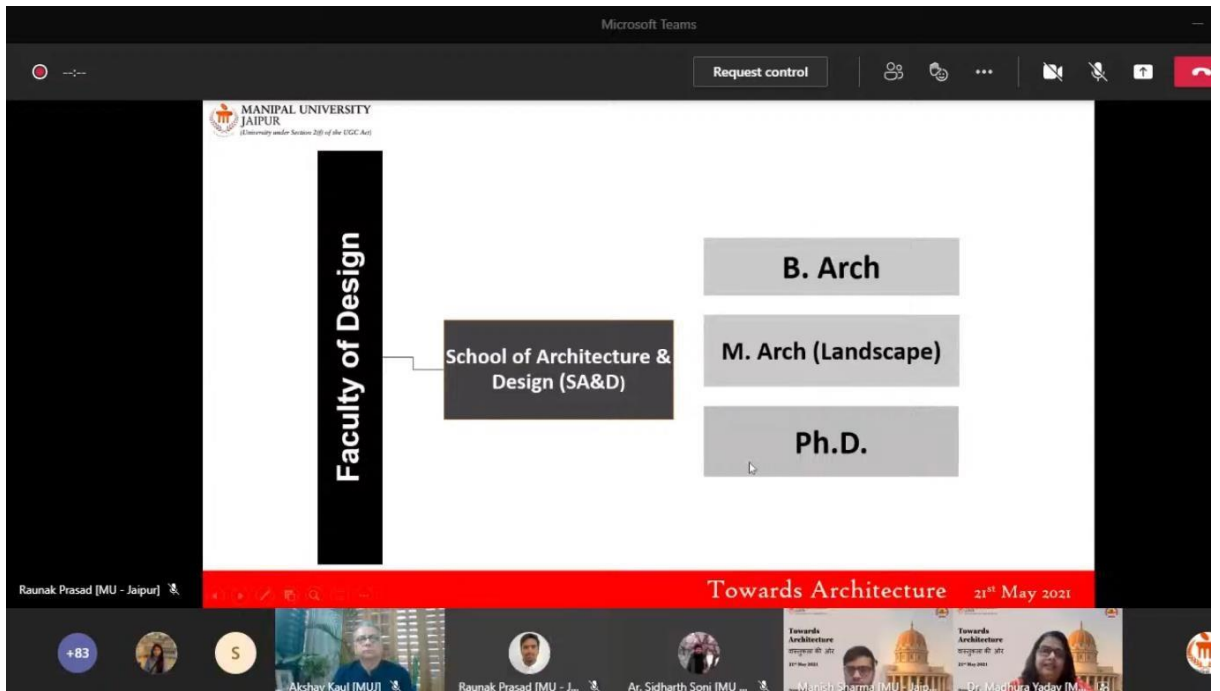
Microsoft Teams

--:--

Request control

MANIPAL UNIVERSITY
JAIPUR
(University under Section 2(f) of the UGC Act)

Faculty of Design

School of Architecture & Design (SA&D)

B. Arch

M. Arch (Landscape)

Ph.D.

Raunak Prasad [MU - Jaipur]

Towards Architecture 21$^{st}$ May 2021

+83

S

Akshay Kaul [MUJ]

Raunak Prasad [MU - J...

Ar. Sidharth Soni [MU ...

Towards Architecture
वास्तुकला की ओर
21$^{st}$ May 2021

Manish Sharma [MU - Jaip...

Towards Architecture
वास्तुकला की ओर
21$^{st}$ May 2021

Dr. Madhura Yadav [M...